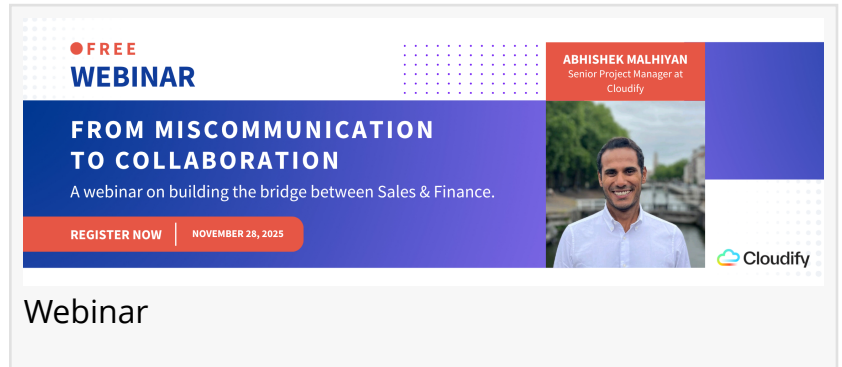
FREE
WEBINAR

ABHISHEK MALHIYAN
Senior Project Manager at Cloudify

FROM MISCOMMUNICATION TO COLLABORATION

A webinar on building the bridge between Sales & Finance.

REGISTER NOW | NOVEMBER 28, 2025

Cloudify

Webinar